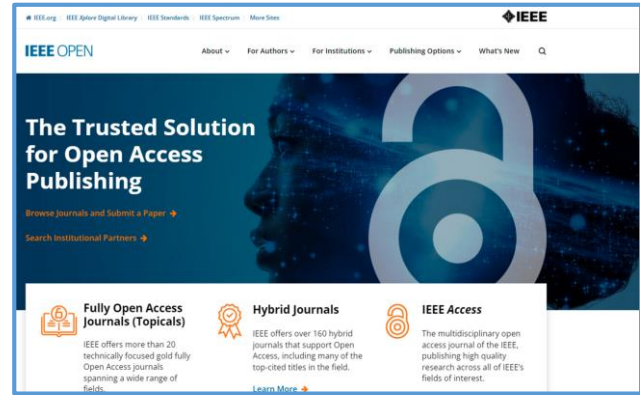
IEEE.org | IEEE Xplore Digital Library | IEEE Standards | IEEE Spectrum | More Sites

IEEE

IEEE OPEN

About ⌄ For Authors ⌄ For Institutions ⌄ Publishing Options ⌄ What's New

The Trusted Solution for Open Access Publishing

Browse Journals and Submit a Paper →

Search Institutional Partners →

Fully Open Access Journals (Topicals)

IEEE offers more than 20 technically focused gold fully Open Access journals spanning a wide range of fields.

Hybrid Journals

IEEE offers over 160 hybrid journals that support Open Access, including many of the top-cited titles in the field.

Learn More →

IEEE Access

The multidisciplinary open access journal of the IEEE, publishing high quality research across all of IEEE's fields of interest.